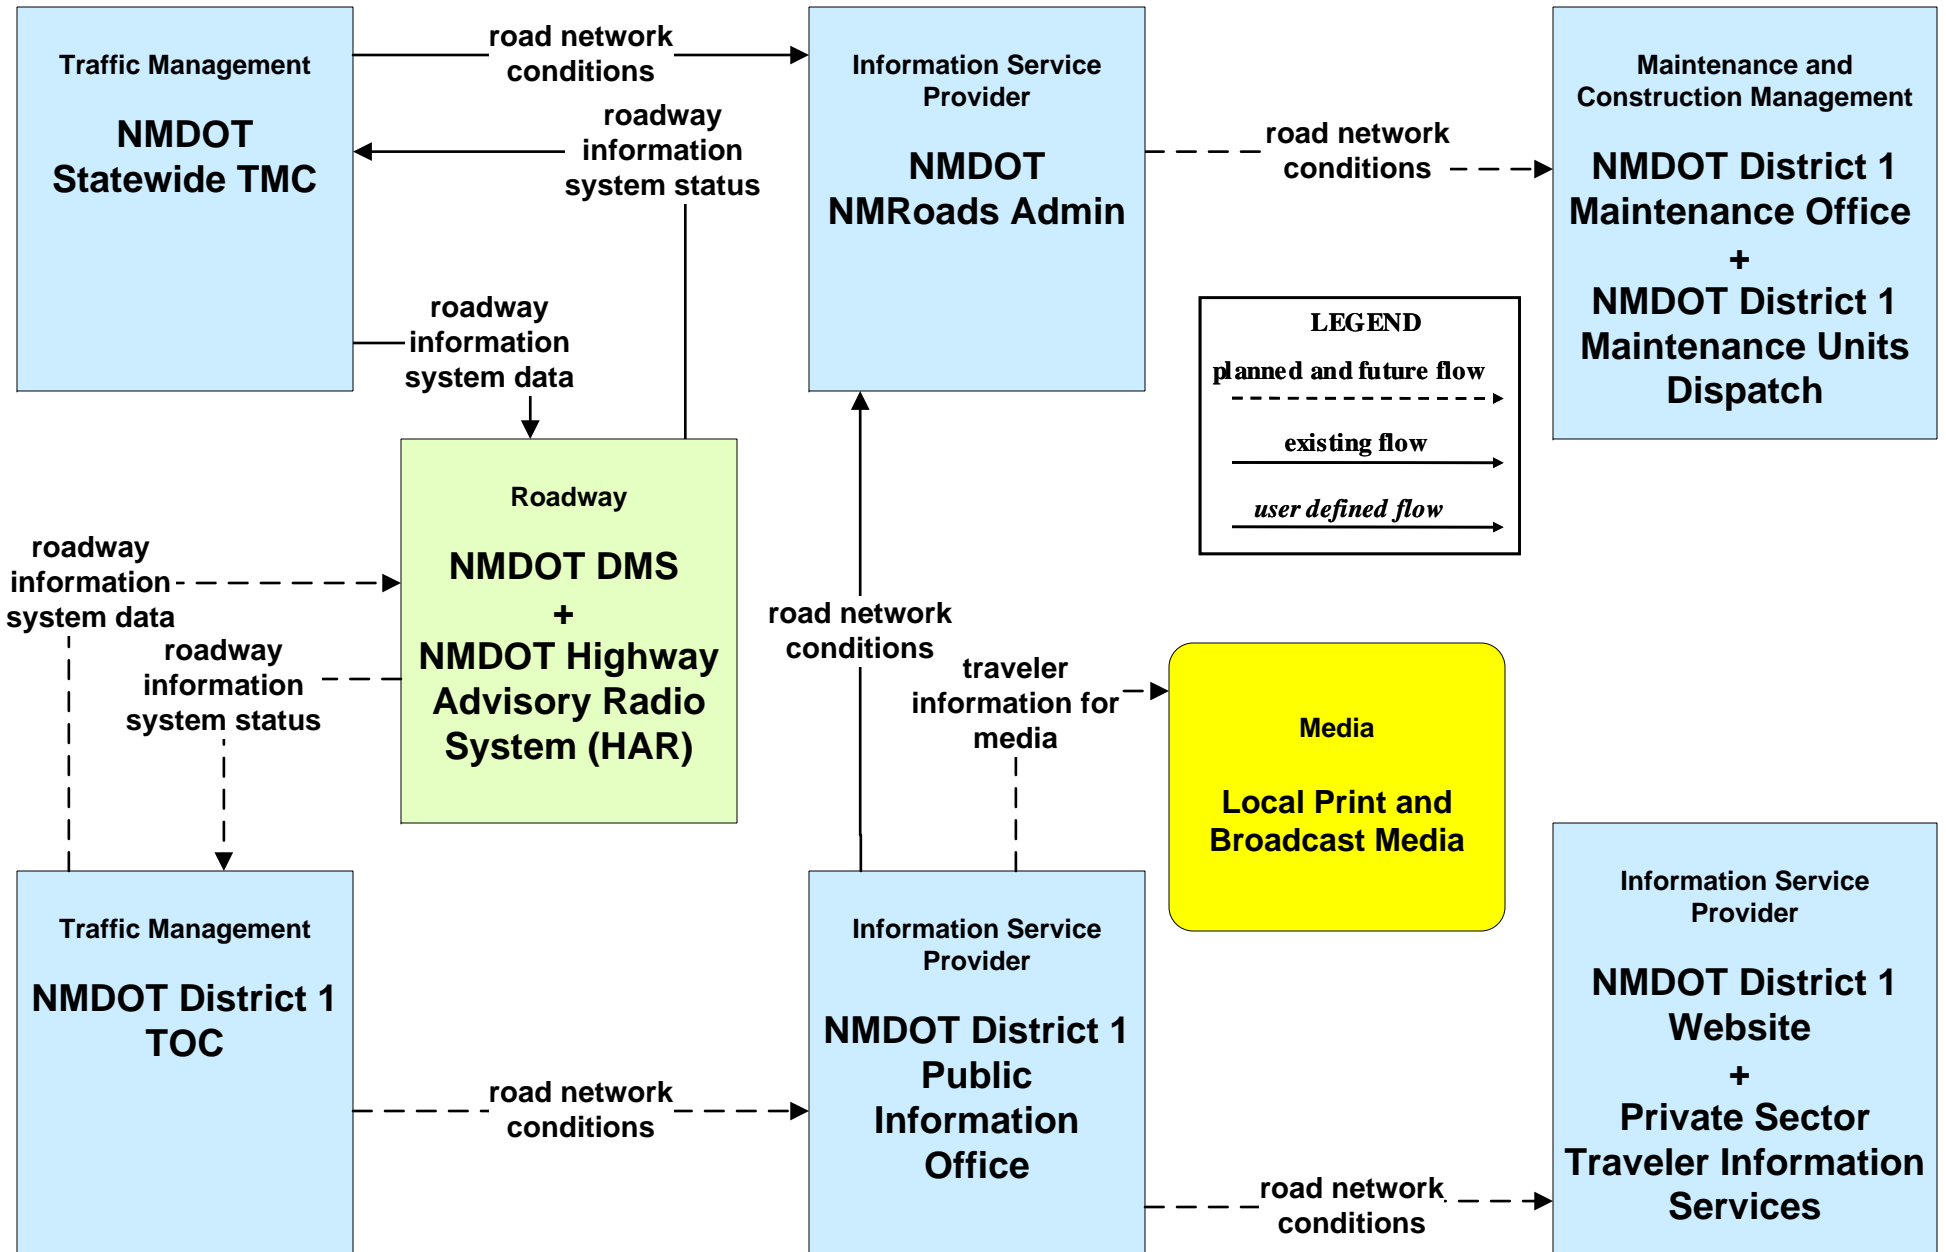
Traffic Management

NMDOT Statewide TMC

road network conditions

roadway information system status

Information Service Provider

NMDOT NMRoads Admin

road network conditions

Maintenance and Construction Management

NMDOT District 1 Maintenance Office + NMDOT District 1 Maintenance Units Dispatch

roadway information system data

LEGEND

planned and future flow

existing flow

user defined flow

Roadway

NMDOT DMS + NMDOT Highway Advisory Radio System (HAR)

roadway information system data

roadway information system status

road network conditions

traveler information for media

Media

Local Print and Broadcast Media

Information Service Provider

NMDOT District 1 Website + Private Sector Traveler Information Services

Traffic Management

NMDOT District 1 TOC

Information Service Provider

NMDOT District 1 Public Information Office

road network conditions

road network conditions